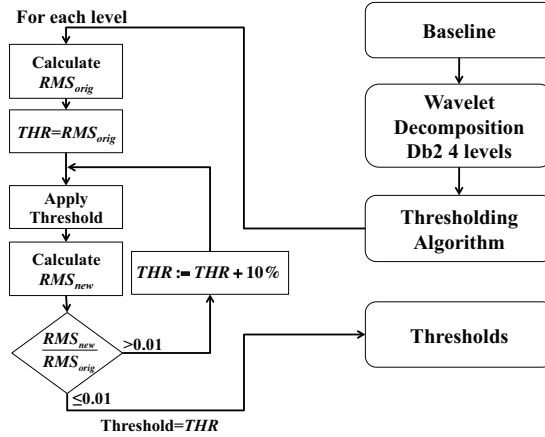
For each level

Calculate $RMS_{orig}$

$THR=RMS_{orig}$

Apply Threshold

Calculate $RMS_{new}$

$\frac{RMS_{new}}{RMS_{orig}}$

>0.01

$THR := THR + 10\%$

≤0.01

Threshold=$THR$

Baseline

Wavelet Decomposition Db2 4 levels

Thresholding Algorithm

Thresholds